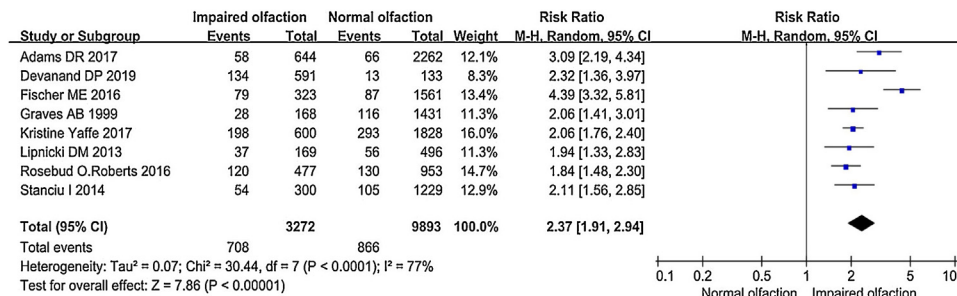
| Study or Subgroup | Impaired olfaction Events | Impaired olfaction Total | Normal olfaction Events | Normal olfaction Total | Weight | Risk Ratio M-H, Random, 95% CI |
|---|---|---|---|---|---|---|
| Adams DR 2017 | 58 | 644 | 66 | 2262 | 12.1% | 3.09 [2.19, 4.34] |
| Devanand DP 2019 | 134 | 591 | 13 | 133 | 8.3% | 2.32 [1.36, 3.97] |
| Fischer ME 2016 | 79 | 323 | 87 | 1561 | 13.4% | 4.39 [3.32, 5.81] |
| Graves AB 1999 | 28 | 168 | 116 | 1431 | 11.3% | 2.06 [1.41, 3.01] |
| Kristine Yaffe 2017 | 198 | 600 | 293 | 1828 | 16.0% | 2.06 [1.76, 2.40] |
| Lipnicki DM 2013 | 37 | 169 | 56 | 496 | 11.3% | 1.94 [1.33, 2.83] |
| Rosebud O.Roberts 2016 | 120 | 477 | 130 | 953 | 14.7% | 1.84 [1.48, 2.30] |
| Stanciu I 2014 | 54 | 300 | 105 | 1229 | 12.9% | 2.11 [1.56, 2.85] |
| Total (95% CI) | | 3272 | | 9893 | 100.0% | 2.37 [1.91, 2.94] |
| Total events | 708 | | 866 | | | |

Heterogeneity: Tau² = 0.07; Chi² = 30.44, df = 7 (P < 0.0001); I² = 77%
Test for overall effect: Z = 7.86 (P < 0.00001)

Risk Ratio
M-H, Random, 95% CI

0.1 0.2 0.5 1 2 5 10
Normal olfaction Impaired olfaction